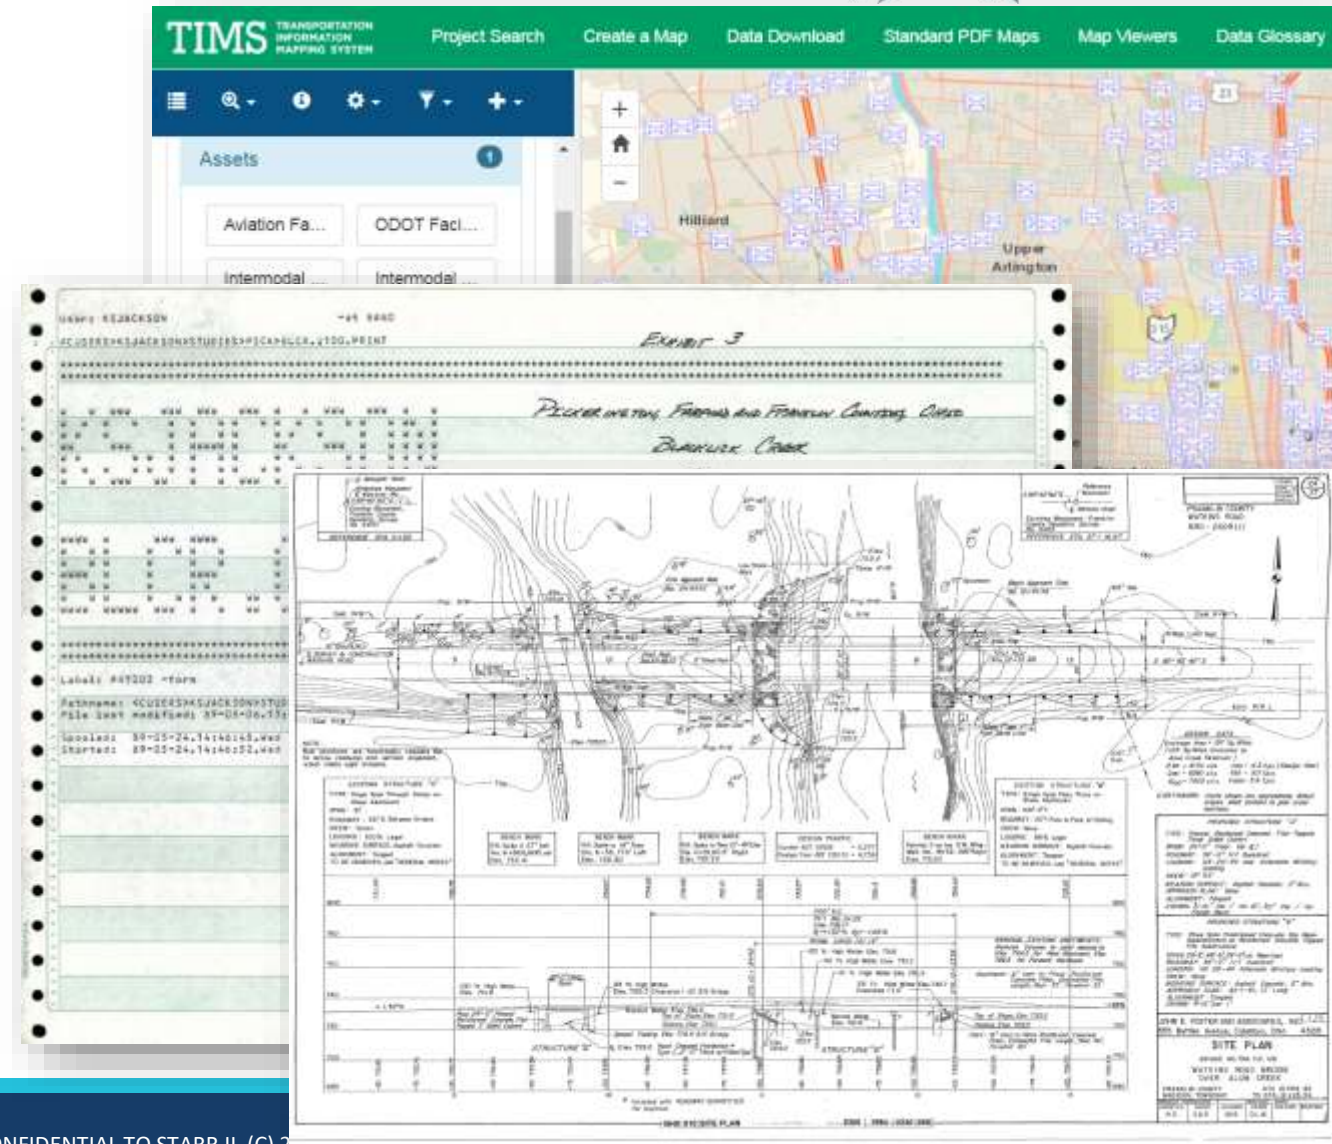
TIMS TRANSPORTATION INFORMATION MAPPING SYSTEM

Project Search Create a Map Data Download Standard PDF Maps Map Viewers Data Glossary

Assets 1

Aviation Fa... ODOT Faci...

Intermodal ... Intermodal ...

Hilliard

Upper Arlington

23

315

Users: KEJACKSON

Exhibit 3

Pickerington, Fairfield and Franklin Counties, Ohio

Blacklick Creek

Label: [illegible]

Pathname: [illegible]

File last modified: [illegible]

Spooled: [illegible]

Started: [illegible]

SITE PLAN

STRUCTURE "A"

STRUCTURE "B"

ONFIDENTIAL TO STARR II (C) 2